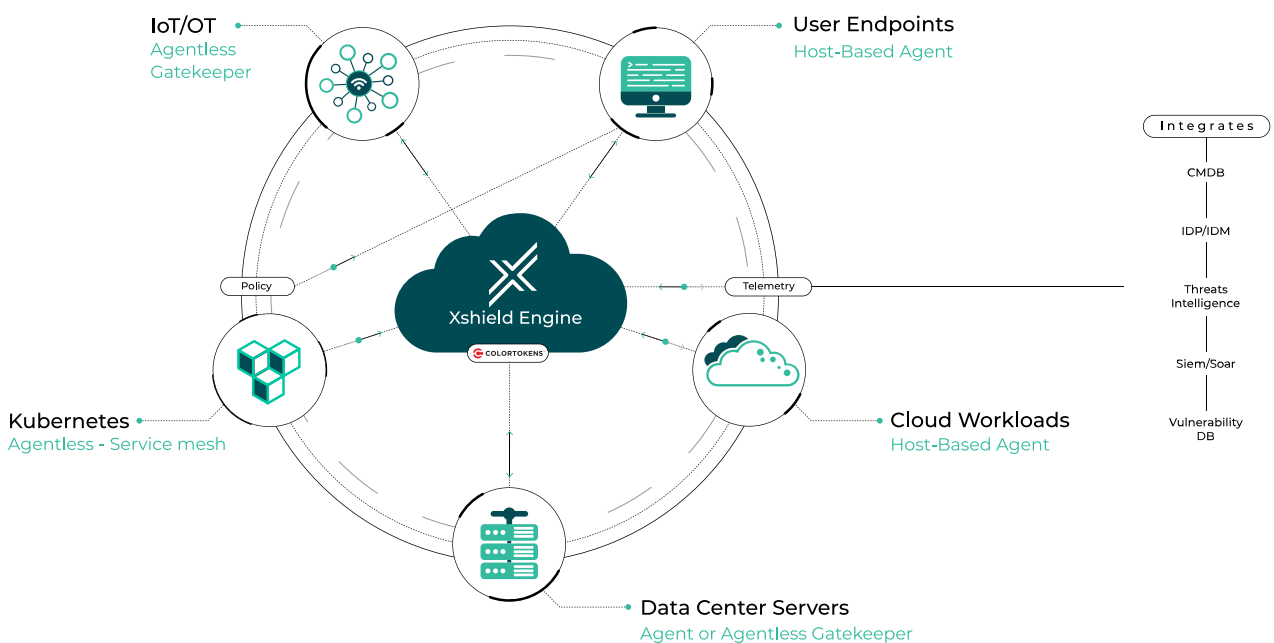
IoT/OT
Agentless
Gatekeeper

User Endpoints
Host-Based Agent

Integrates
CMDB
IDP/IDM
Threats Intelligence
Siem/Soar
Vulnerability DB

Policy

Telemetry

Xshield Engine

COLORTOKENS

Kubernetes
Agentless - Service mesh

Cloud Workloads
Host-Based Agent

Data Center Servers
Agent or Agentless Gatekeeper